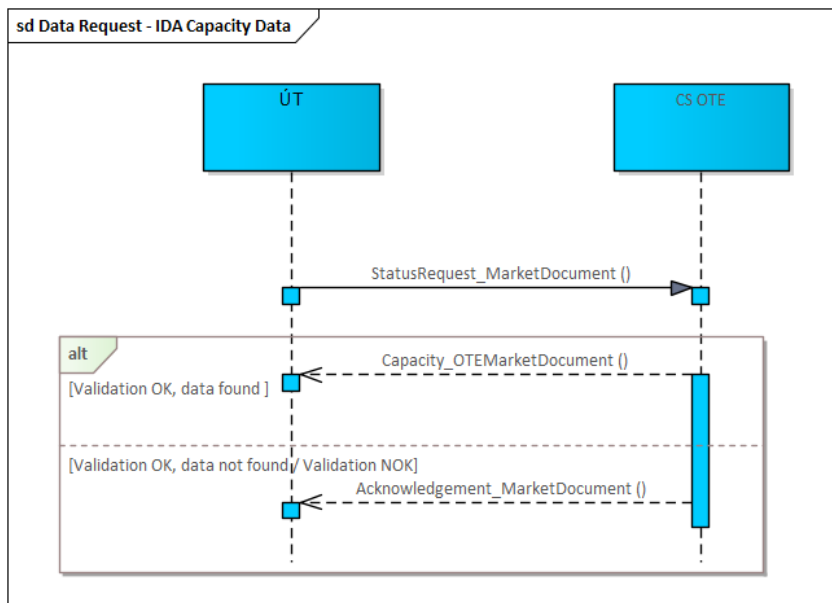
sd Data Request - IDA Capacity Data

ÚT

CS OTE

StatusRequest_MarketDocument ()

alt

Capacity_OTEMarketDocument ()

[Validation OK, data found ]

[Validation OK, data not found / Validation NOK]

Acknowledgement_MarketDocument ()